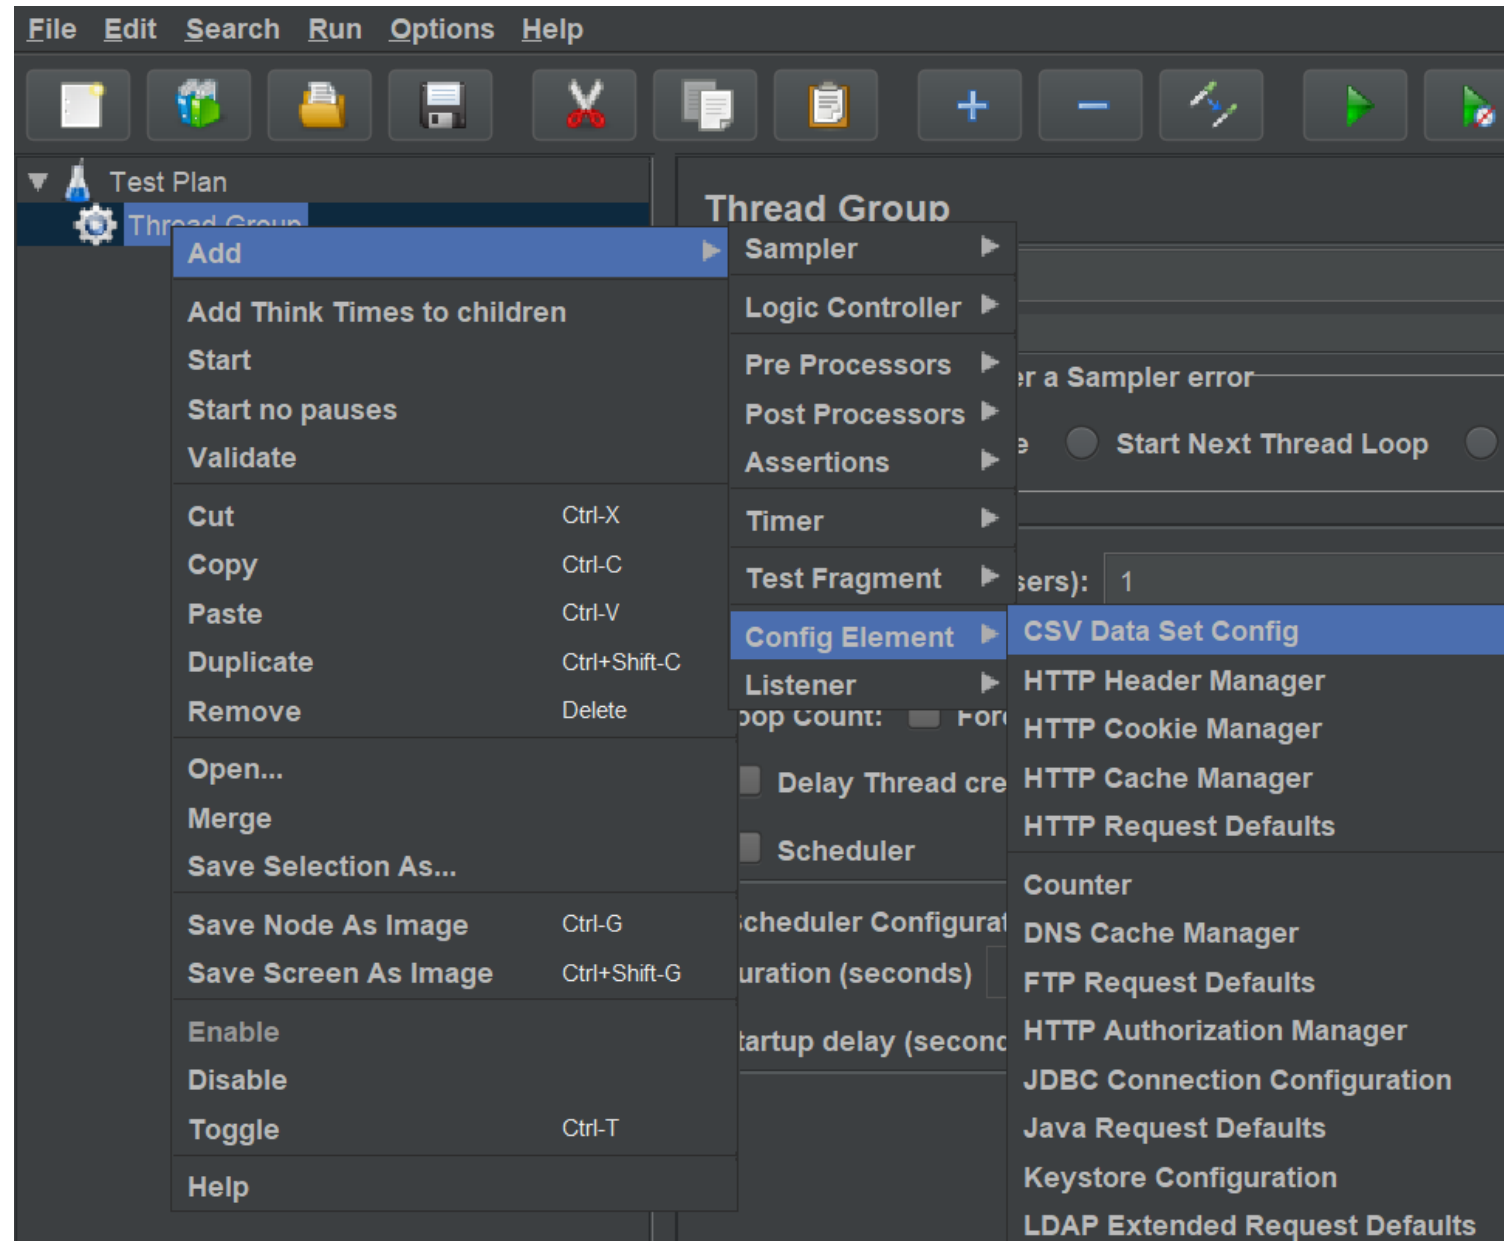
File Edit Search Run Options Help

Test Plan
Thread Group

Thread Group

Add
Add Think Times to children
Start
Start no pauses
Validate
Cut Ctrl-X
Copy Ctrl-C
Paste Ctrl-V
Duplicate Ctrl+Shift-C
Remove Delete
Open...
Merge
Save Selection As...
Save Node As Image Ctrl-G
Save Screen As Image Ctrl+Shift-G
Enable
Disable
Toggle Ctrl-T
Help

Sampler
Logic Controller
Pre Processors
Post Processors
Assertions
Timer
Test Fragment
Config Element
Listener

er a Sampler error
e Start Next Thread Loop
sers): 1
oop Count: Fore
Delay Thread cre
Scheduler
Scheduler Configurat
uration (seconds)
tartup delay (seconc

CSV Data Set Config
HTTP Header Manager
HTTP Cookie Manager
HTTP Cache Manager
HTTP Request Defaults
Counter
DNS Cache Manager
FTP Request Defaults
HTTP Authorization Manager
JDBC Connection Configuration
Java Request Defaults
Keystore Configuration
LDAP Extended Request Defaults